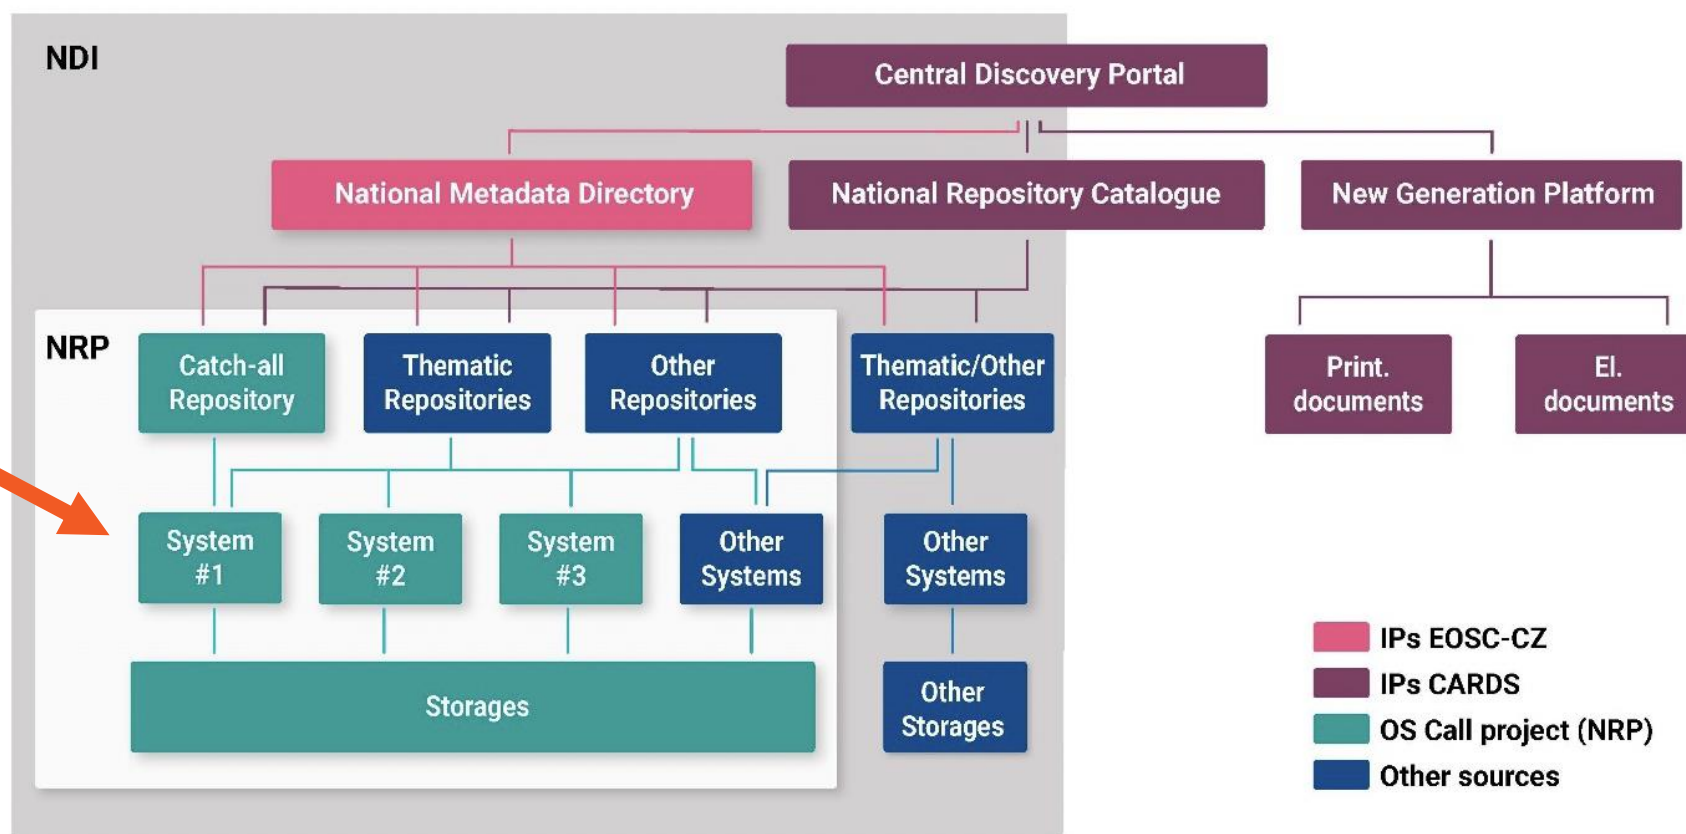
NDI

Central Discovery Portal

National Metadata Directory

National Repository Catalogue

New Generation Platform

NRP

Catch-all Repository

Thematic Repositories

Other Repositories

Thematic/Other Repositories

Print. documents

El. documents

System #1

System #2

System #3

Other Systems

Other Systems

Storages

Other Storages

IPs EOSC-CZ

IPs CARDS

OS Call project (NRP)

Other sources